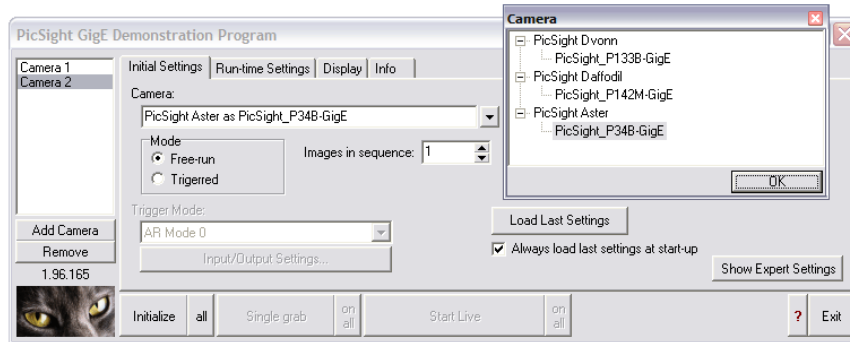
PicSight GigE Demonstration Program

Camera 1
Camera 2

Initial Settings | Run-time Settings | Display | Info

Camera:
PicSight Aster as PicSight_P34B-GigE

Mode
Free-run
Trigerred

Images in sequence: 1

Trigger Mode:
AR Mode 0

Input/Output Settings...

Add Camera
Remove
1.96.165

Camera
PicSight Dvonn
PicSight_P133B-GigE
PicSight Daffodil
PicSight_P142M-GigE
PicSight Aster
PicSight_P34B-GigE

OK

Load Last Settings
Always load last settings at start-up
Show Expert Settings

Initialize | all | Single grab | on all | Start Live | on all | ? | Exit